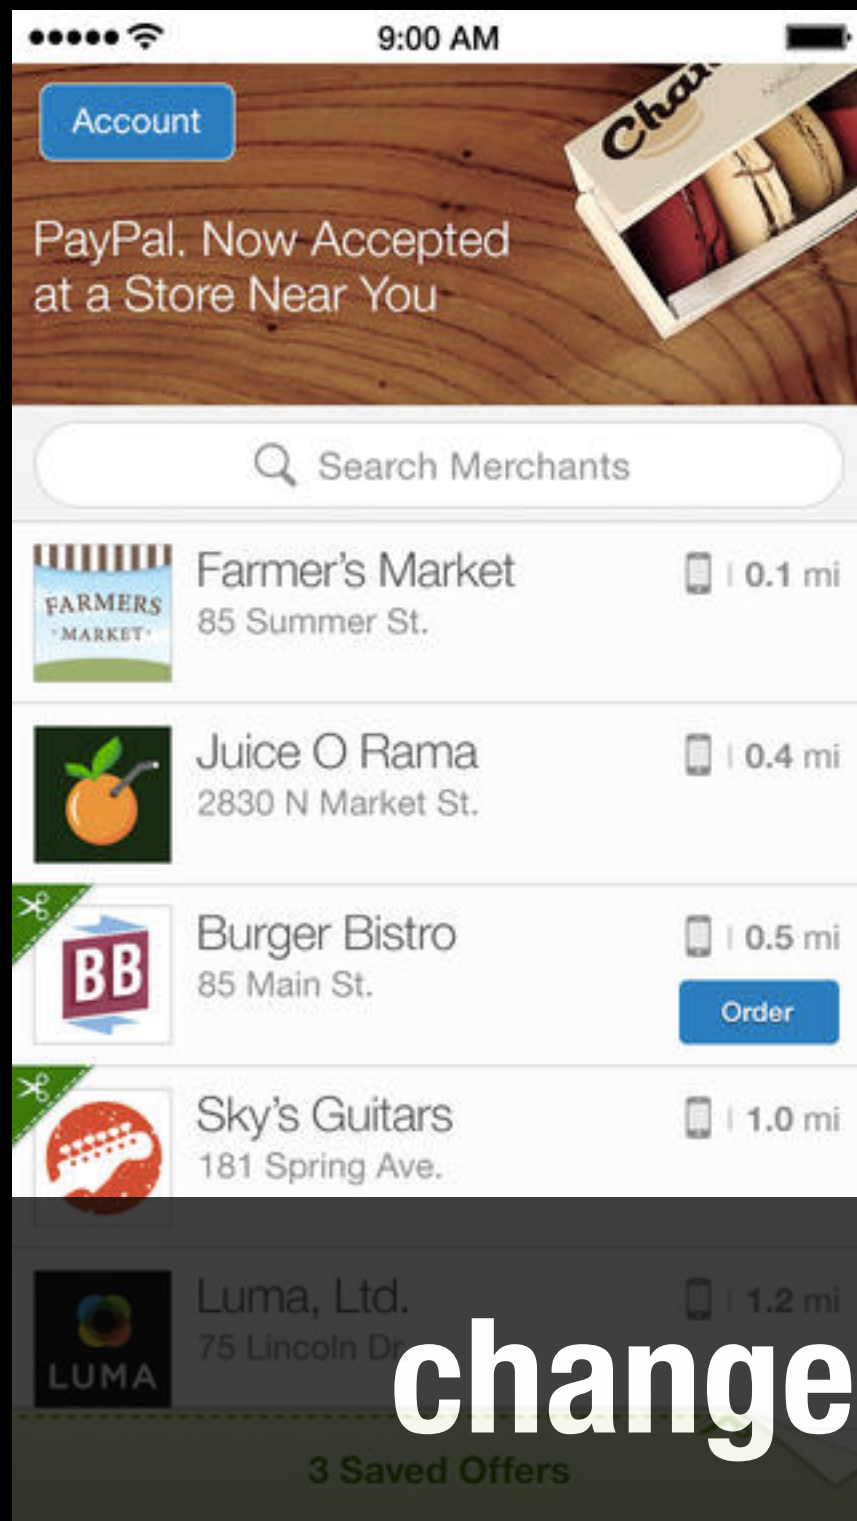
9:00 AM

Account

PayPal. Now Accepted at a Store Near You

Cha

Search Merchants

FARMERS MARKET

Farmer's Market
85 Summer St.
0.1 mi

Juice O Rama
2830 N Market St.
0.4 mi

BB

Burger Bistro
85 Main St.
0.5 mi
Order

Sky's Guitars
181 Spring Ave.
1.0 mi

LUMA

Luma, Ltd.
75 Lincoln Dr.
1.2 mi

change

3 Saved Offers